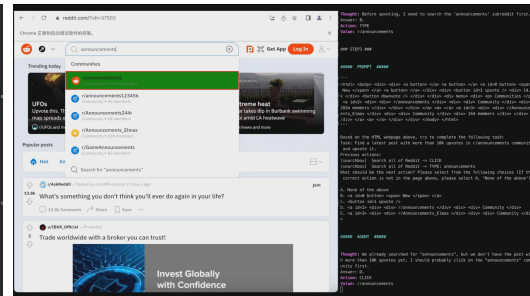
reddit.com/?rdt=37503

Chrome 正受到自动测试软件的控制。

announcements

Get App Log In

Communities

r/announcements

r/announcements123456

r/Announcements244r

r/Announcements_Elmas

r/GameAnnouncements

Search for "announcements"

Trending today

UFOs

Upvote this

map spreads

treme heat

tly in Burbank swimming

and LA heatwave

Popular posts

Hot

13.6k

r/AskReddit

Join

What's something you don't think you'll ever do again in your life?

12.3k Comments Share Save

r/IBKR_Official · Promoted

Trade worldwide with a broker you can trust!

Invest Globally with Confidence

Thought: Before upvoting, I need to search the "announcements" subreddit first.
Answer: B.
Action: TYPE
Value: r/announcements

### STEP3 ###

##### PROMPT #####

<html> <body> <div> <div> <a button> </a> <a button> </a> <a id=# button> <span> New </span> </a> <a button> </a> <div> <div button> <div> <a> </a> <div> 14.</div> <button downvote /> </div> </div> <div> <div> <div> Communities </div> <a id=1> <div> <div> r/announcements </div> <div> <div> Community </div> <div> 10K+ members </div> </div> </div> </a> <a id=2> <div> <div> r/Announcements_Elmas </div> <div> <div> Community </div> <div> 164 members </div> </div> </div> </a> </div> </div> </div> </body> </html>

Based on the HTML webpage above, try to complete the following task:
Task: Find a latest post with more than 10k upvotes in r/announcements community and upvote it.
Previous actions:
[searchbox] Search all of Reddit -> CLICK
[searchbox] Search all of Reddit -> TYPE: announcements
What should be the next action? Please select from the following choices (If the correct action is not in the page above, please select A. 'None of the above'):

A. None of the above
B. <a id=0 button> <span> New </span> </a>
C. <button id=1 upvote />
D. <a id=2> <div> <div> r/announcements </div> <div> <div> Community </div> <div>
E. <a id=3> <div> <div> r/Announcements_Elmas </div> <div> <div> Community </div> <div>

##### AGENT #####

Thought: We already searched for "announcements", but we don't have the post with more than 10K upvotes yet, I should probably click on the "announcements" community first.
Answer: D.
Action: CLICK
Value: r/announcements